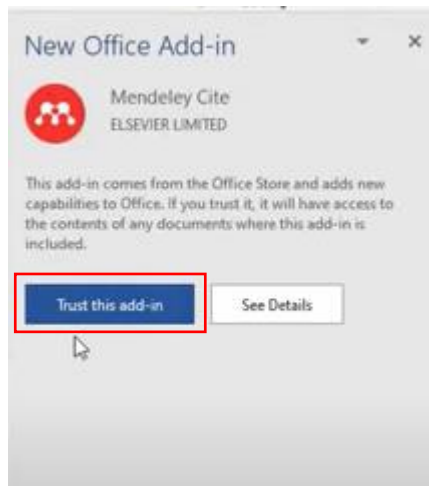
New Office Add-in

Mendeley Cite
ELSEVIER LIMITED

This add-in comes from the Office Store and adds new capabilities to Office. If you trust it, it will have access to the contents of any documents where this add-in is included.

Trust this add-in

See Details